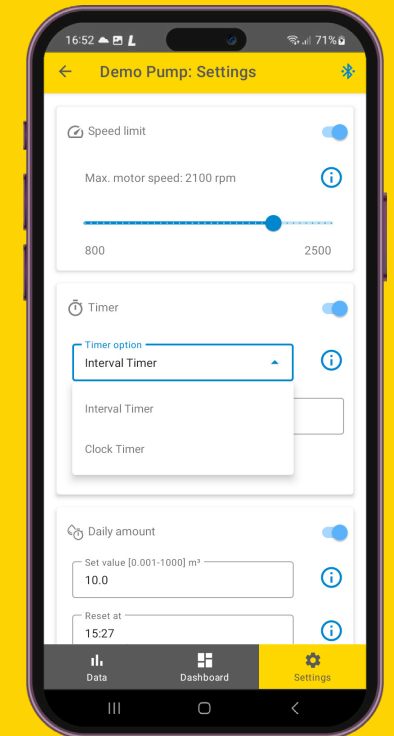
16:52 71%

Demo Pump: Settings

Speed limit

Max. motor speed: 2100 rpm

800

2500

Timer

Timer option

Interval Timer

Interval Timer

Clock Timer

Daily amount

Set value [0.001-1000] m³

10.0

Reset at

15:27

Data

Dashboard

Settings